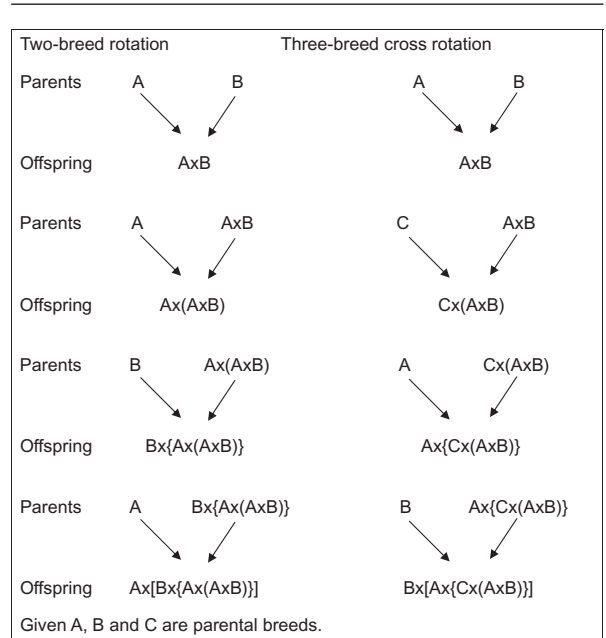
Two-breed rotation

Parents A B

Offspring AxB

Parents A AxB

Offspring Ax(AxB)

Parents B Ax(AxB)

Offspring Bx{Ax(AxB)}

Parents A Bx{Ax(AxB)}

Offspring Ax[Bx{Ax(AxB)}]

Three-breed cross rotation

A B

AxB

C AxB

Cx(AxB)

A Cx(AxB)

Ax{Cx(AxB)}

B Ax{Cx(AxB)}

Bx[Ax{Cx(AxB)}]

Given A, B and C are parental breeds.